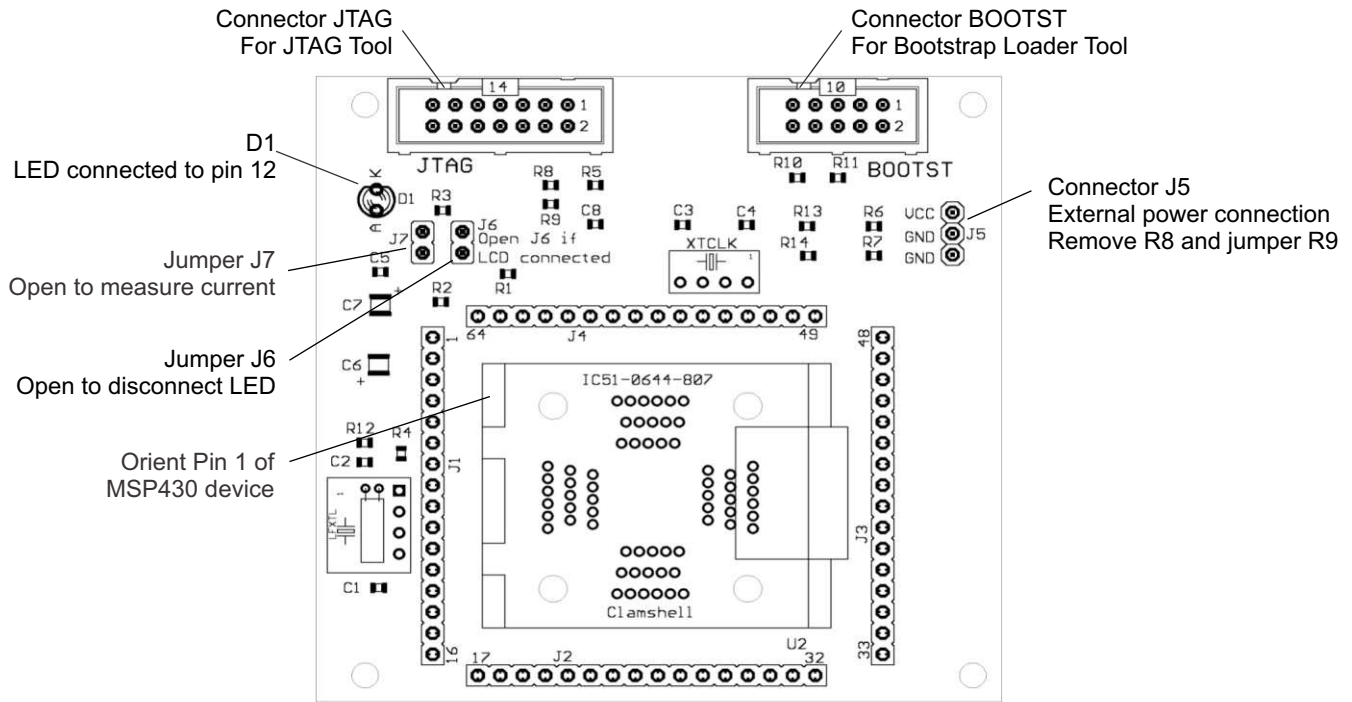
Connector JTAG
For JTAG Tool

Connector BOOTST
For Bootstrap Loader Tool

D1
LED connected to pin 12

Connector J5
External power connection
Remove R8 and jumper R9

Jumper J7
Open to measure current

Jumper J6
Open to disconnect LED

Orient Pin 1 of
MSP430 device

14
1
2
JTAG

10
1
2
BOOTST

K
A
D1
R3
R8
R9
R5
C8
R10
R11
C3
C4
R13
R14
R6
R7
VCC
GND
GND
J5
J7
J6
Open J6 if
LCD connected
C5
R1
R2
C7
+
XTCLK
1
64
J4
49
1
48
C6
+
IC51-0644-807
R12
R4
C2
J1
LFXTL
C1
Clamshell
J3
16
17
J2
U2
32
33